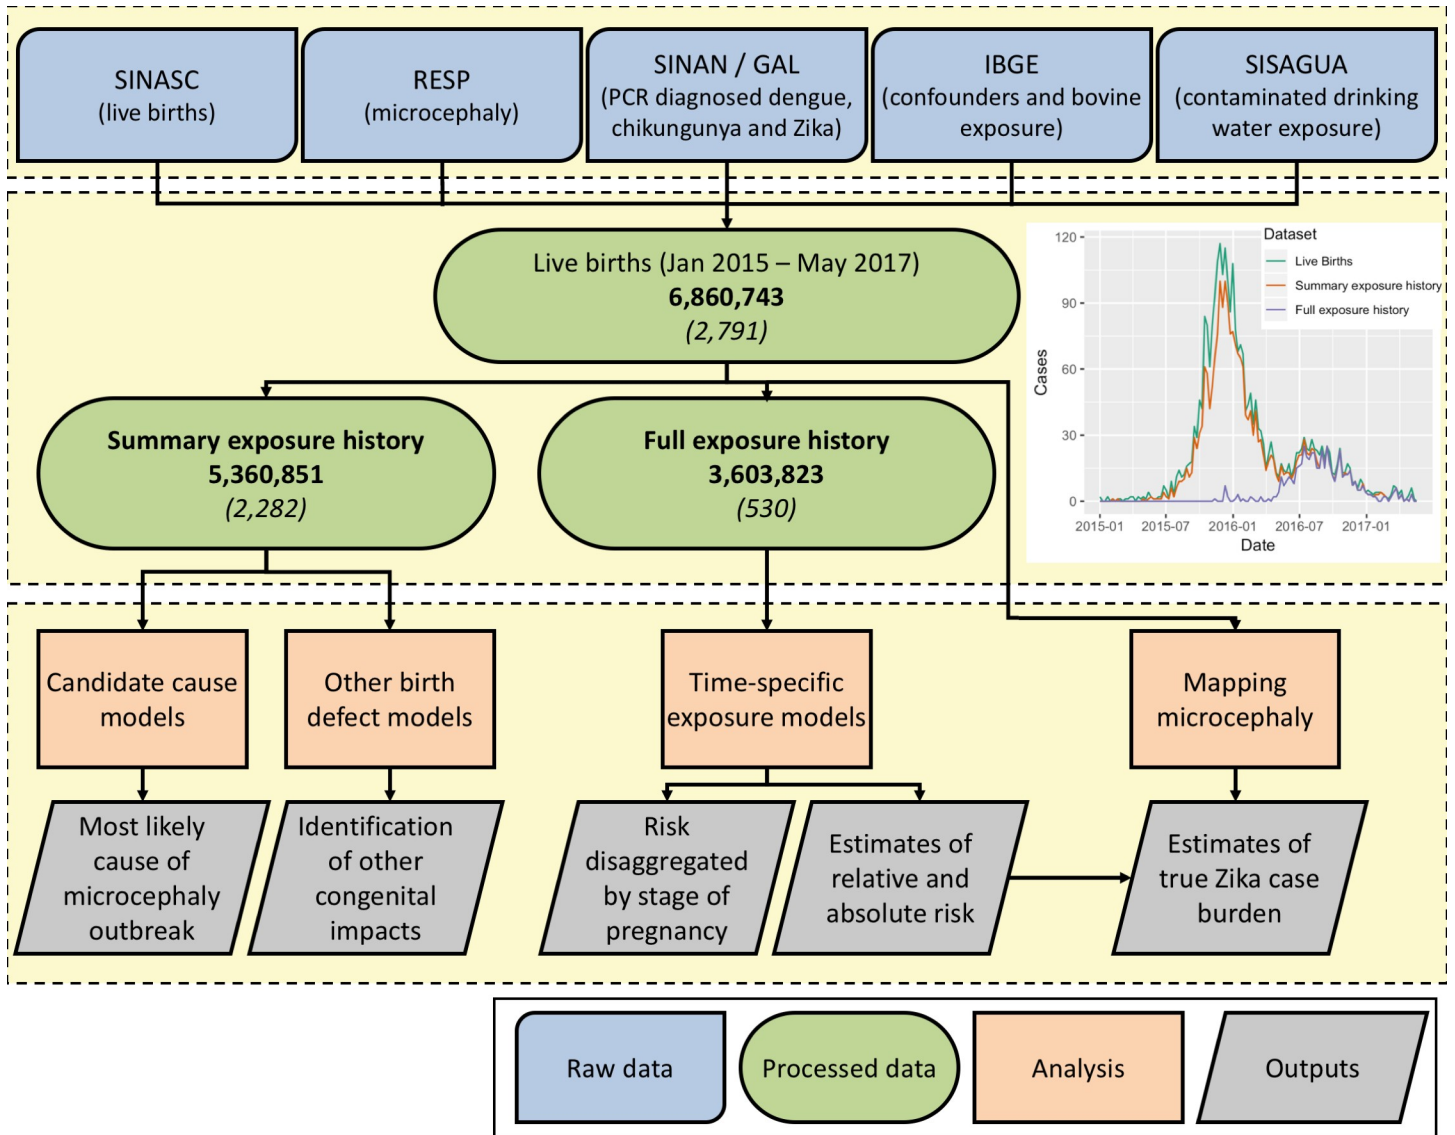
SINASC
(live births)

RESP
(microcephaly)

SINAN / GAL
(PCR diagnosed dengue, chikungunya and Zika)

IBGE
(confounders and bovine exposure)

SISAGUA
(contaminated drinking water exposure)

Live births (Jan 2015 – May 2017)
**6,860,743**
*(2,791)*

Dataset
Live Births
Summary exposure history
Full exposure history

120
90
60
30
0
Cases
2015-01
2015-07
2016-01
2016-07
2017-01
Date

**Summary exposure history**
**5,360,851**
*(2,282)*

**Full exposure history**
**3,603,823**
*(530)*

Candidate cause models

Other birth defect models

Time-specific exposure models

Mapping microcephaly

Most likely cause of microcephaly outbreak

Identification of other congenital impacts

Risk disaggregated by stage of pregnancy

Estimates of relative and absolute risk

Estimates of true Zika case burden

Raw data

Processed data

Analysis

Outputs